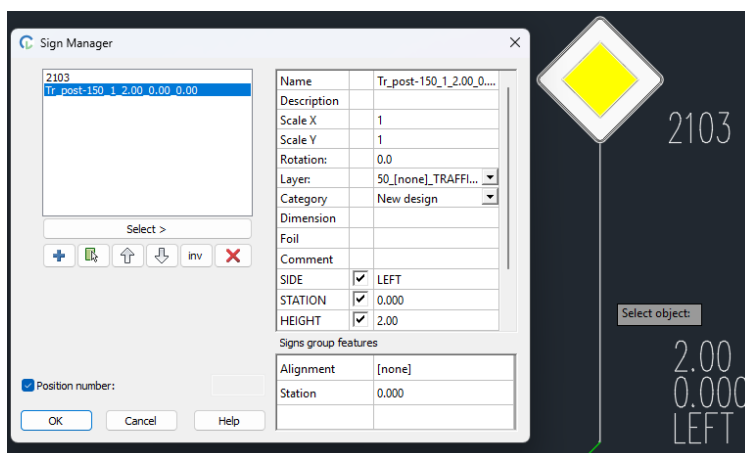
Sign Manager

2103
Tr_post-150_1_2.00_0.00_0.00

Select >

inv

| Name | | Tr_post-150_1_2.00_0... |
|---|---|---|
| Description | | |
| Scale X | | 1 |
| Scale Y | | 1 |
| Rotation: | | 0.0 |
| Layer: | | 50_[none]_TRAFFI... |
| Category | | New design |
| Dimension | | |
| Foil | | |
| Comment | | |
| SIDE | ✓ | LEFT |
| STATION | ✓ | 0.000 |
| HEIGHT | ✓ | 2.00 |

Signs group features

| Alignment | [none] |
|---|---|
| Station | 0.000 |

Position number:

OK
Cancel
Help

2103

Select object:

2.00
0.000
LEFT